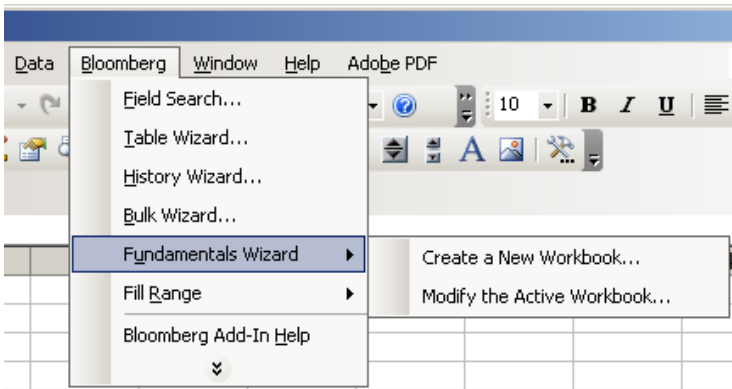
Data Bloomberg Window Help Adobe PDF

10 B I U

Field Search...
Table Wizard...
History Wizard...
Bulk Wizard...
Fundamentals Wizard
Fill Range
Bloomberg Add-In Help

Create a New Workbook...
Modify the Active Workbook...